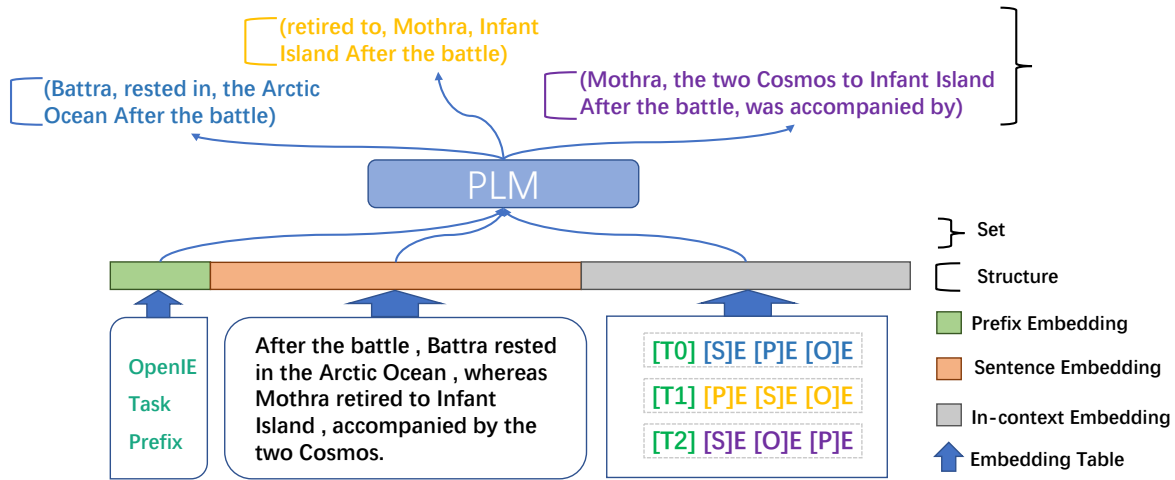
(retired to, Mothra, Infant Island After the battle)

(Battra, rested in, the Arctic Ocean After the battle)

(Mothra, the two Cosmos to Infant Island After the battle, was accompanied by)

PLM

Set

Structure

Prefix Embedding

Sentence Embedding

In-context Embedding

Embedding Table

OpenIE Task Prefix

After the battle , Battra rested in the Arctic Ocean , whereas Mothra retired to Infant Island , accompanied by the two Cosmos.

[T0] [S]E [P]E [O]E

[T1] [P]E [S]E [O]E

[T2] [S]E [O]E [P]E